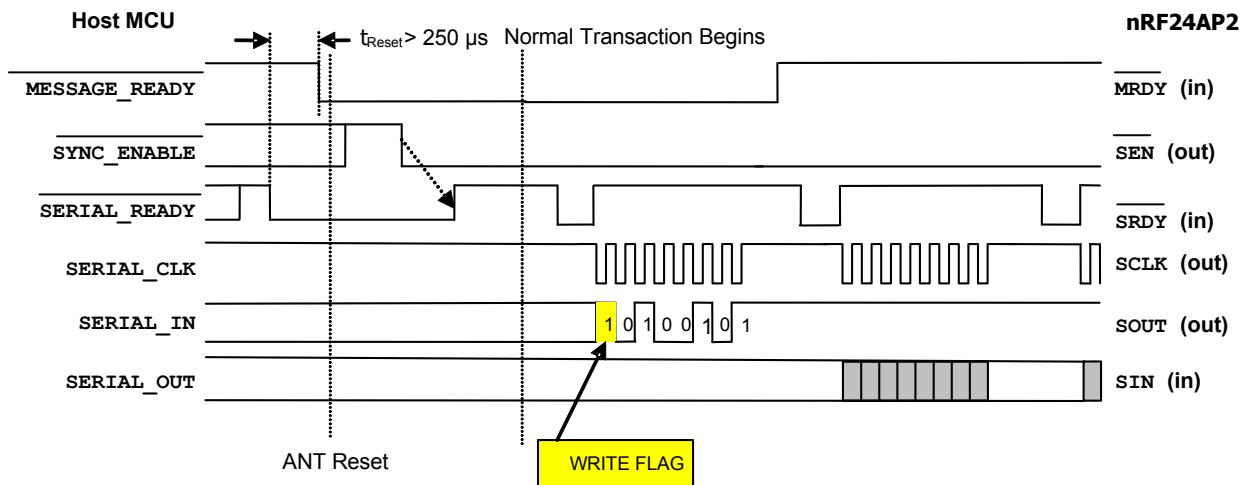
Host MCU

nRF24AP2

$t_{Reset}$> 250 µs Normal Transaction Begins

$\overline{\text{MESSAGE\_READY}}$

$\overline{\text{MRDY}}$ (in)

$\overline{\text{SYNC\_ENABLE}}$

$\overline{\text{SEN}}$ (out)

$\overline{\text{SERIAL\_READY}}$

$\overline{\text{SRDY}}$ (in)

SERIAL_CLK

SCLK (out)

SERIAL_IN

1 0 1 0 0 1 0 1

SOUT (out)

SERIAL_OUT

SIN (in)

ANT Reset

WRITE FLAG